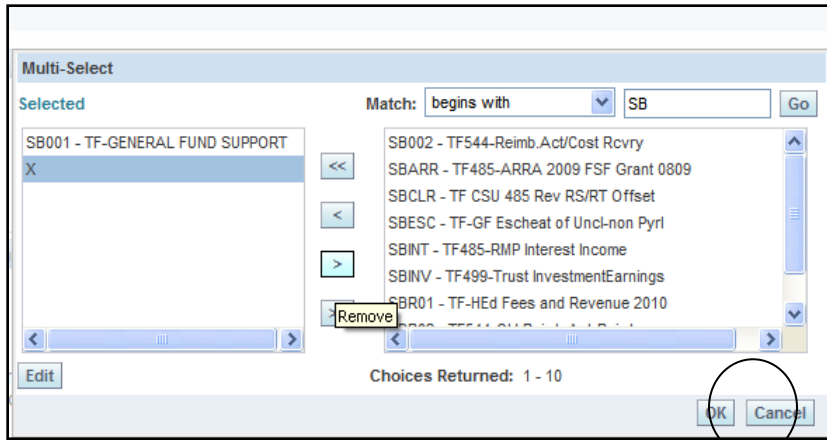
Multi-Select

Selected

Match: begins with SB Go

SB001 - TF-GENERAL FUND SUPPORT
X

<<
<
>
>
Remove

SB002 - TF544-Reimb.Act/Cost Rcvry
SBARR - TF485-ARRA 2009 FSF Grant 0809
SBCLR - TF CSU 485 Rev RS/RT Offset
SBESC - TF-GF Escheat of Uncl-non Pyrl
SBINT - TF485-RMP Interest Income
SBINV - TF499-Trust InvestmentEarnings
SBR01 - TF-HEd Fees and Revenue 2010
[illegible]

Edit

Choices Returned: 1 - 10

OK Cancel